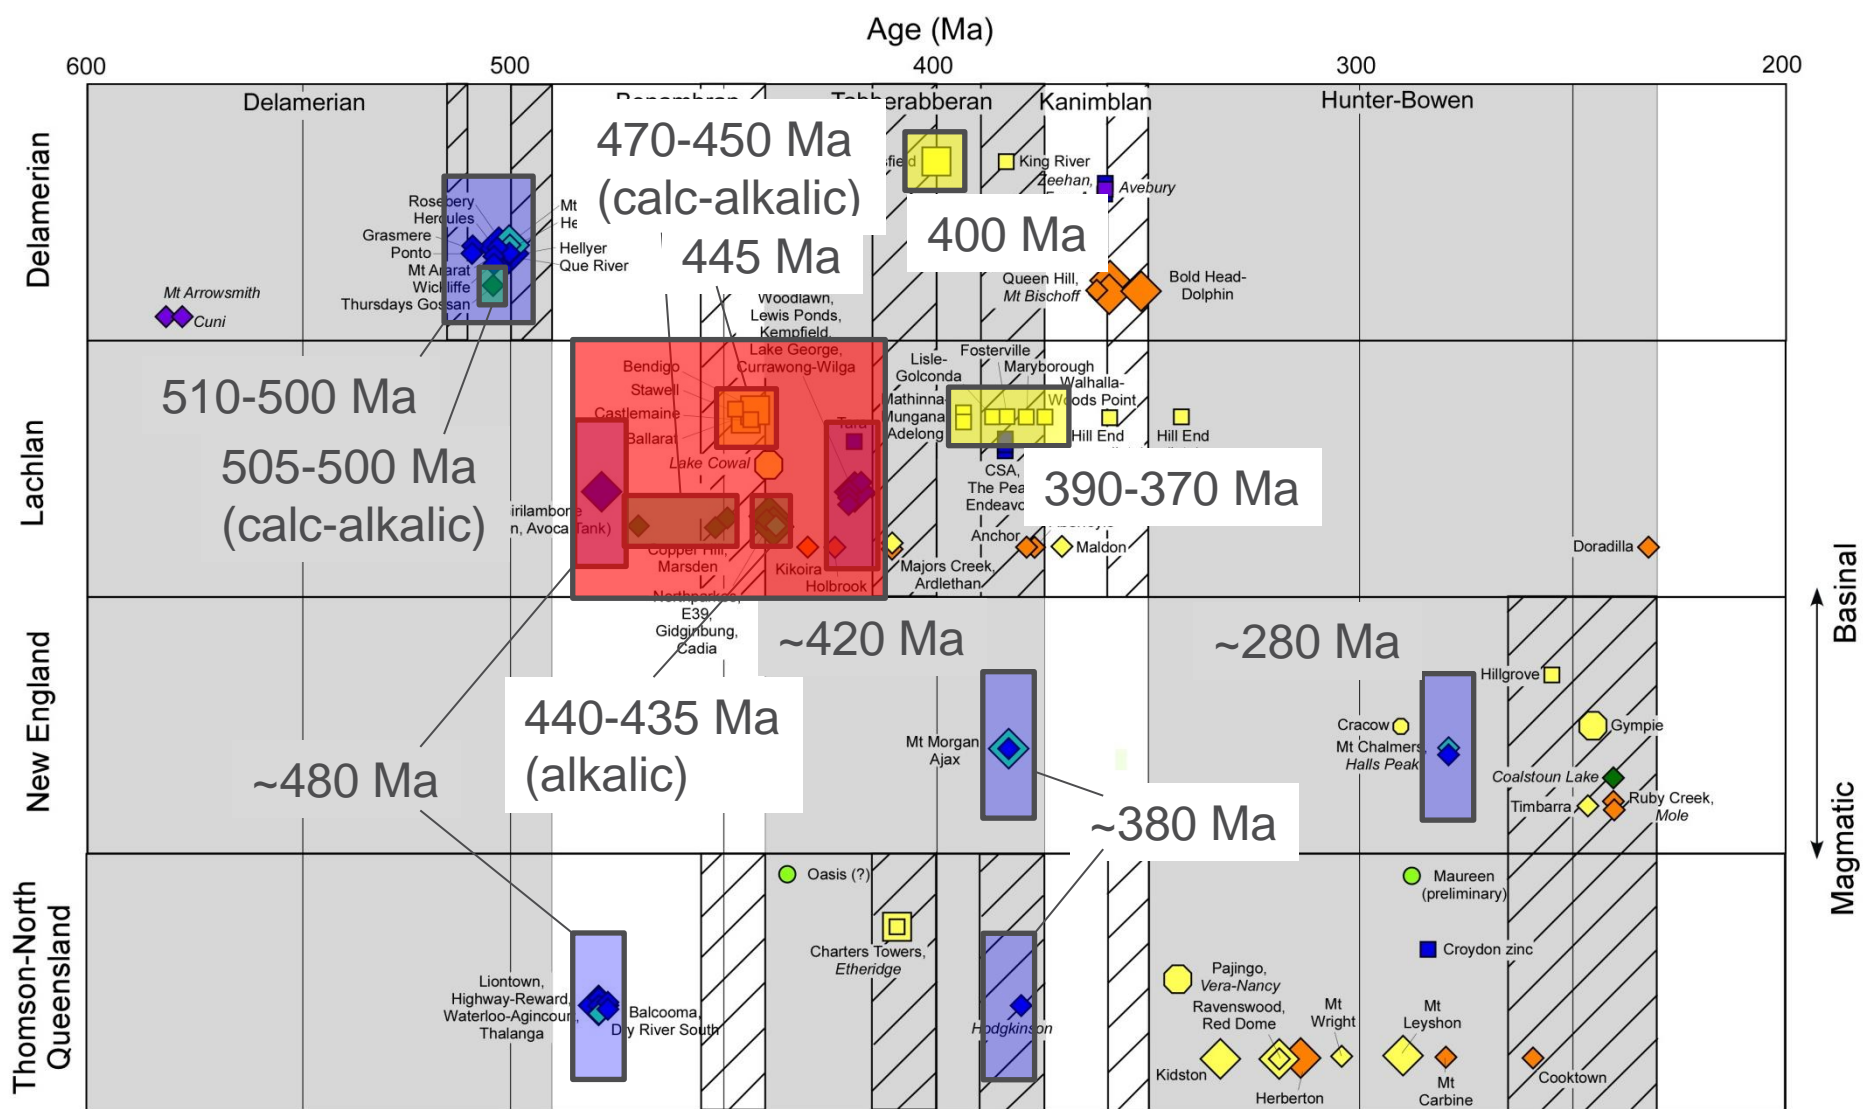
Age (Ma)

600 500 400 300 200

Delamerian
Benambran
Tabberabberan
Kanimblan
Hunter-Bowen

470-450 Ma (calc-alkalic)
445 Ma
400 Ma

Delamerian

Mt Arrowsmith
Cuni
Rosebery
Hercules
Grasmere
Ponto
Mt Ararat
Wickliffe
Thursdays Gossan
Mt
He
Hellyer
Que River
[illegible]field
King River
Zeehan
Avebury
Queen Hill,
Mt Bischoff
Bold Head-Dolphin
Woodlawn,
Lewis Ponds,
Kempfield,
Lake George,
Currawong-Wilga

510-500 Ma
505-500 Ma (calc-alkalic)

Lachlan

Bendigo
Stawell
Castlemaine
Ballarat
Lake Cowal
Tara
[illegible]irilambone
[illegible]n, Avoca Tank)
Copper Hill,
Marsden
Kikoira
Holbrook
Lisle-Golconda
Fosterville
Maryborough
Walhalla-Woods Point
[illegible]athinna
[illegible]ungana
Adelong
Hill End
Hill End
CSA,
The Pea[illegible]
Endeavo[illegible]
390-370 Ma
Anchor
Maldon
Majors Creek,
Ardlethan
Doradilla
Northparkes,
E39,
Gidginbung,
Cadia

~420 Ma
~280 Ma
~480 Ma
440-435 Ma (alkalic)

New England

Mt Morgan
Ajax
~380 Ma
Hillgrove
Cracow
Mt Chalmers
Halls Peak
Gympie
Coalstoun Lake
Timbarra
Ruby Creek,
Mole

Thomson-North Queensland

Oasis (?)
Charters Towers,
Etheridge
Maureen (preliminary)
Croydon zinc
Liontown,
Highway-Reward,
Waterloo-Agincourt,
Thalanga
Balcooma,
Dry River South
Hodgkinson
Pajingo,
Vera-Nancy
Ravenswood,
Red Dome
Mt Wright
Mt Leyshon
Kidston
Herberton
Mt Carbine
Cooktown

Basinal
Magmatic